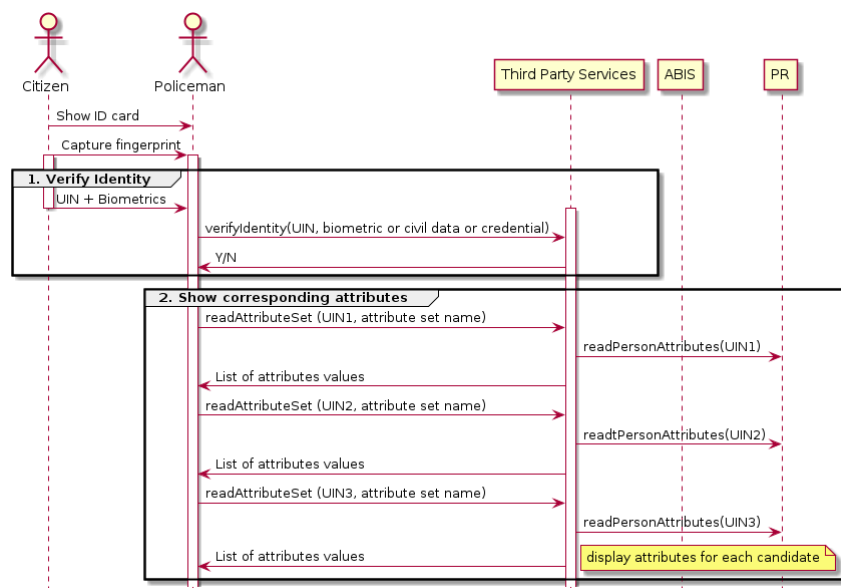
Citizen

Policeman

Third Party Services

ABIS

PR

Show ID card

Capture fingerprint

1. Verify Identity

UIN + Biometrics

verifyIdentity(UIN, biometric or civil data or credential)

Y/N

2. Show corresponding attributes

readAttributeSet (UIN1, attribute set name)

readPersonAttributes(UIN1)

List of attributes values

readAttributeSet (UIN2, attribute set name)

readtPersonAttributes(UIN2)

List of attributes values

readAttributeSet (UIN3, attribute set name)

readPersonAttributes(UIN3)

List of attributes values

display attributes for each candidate